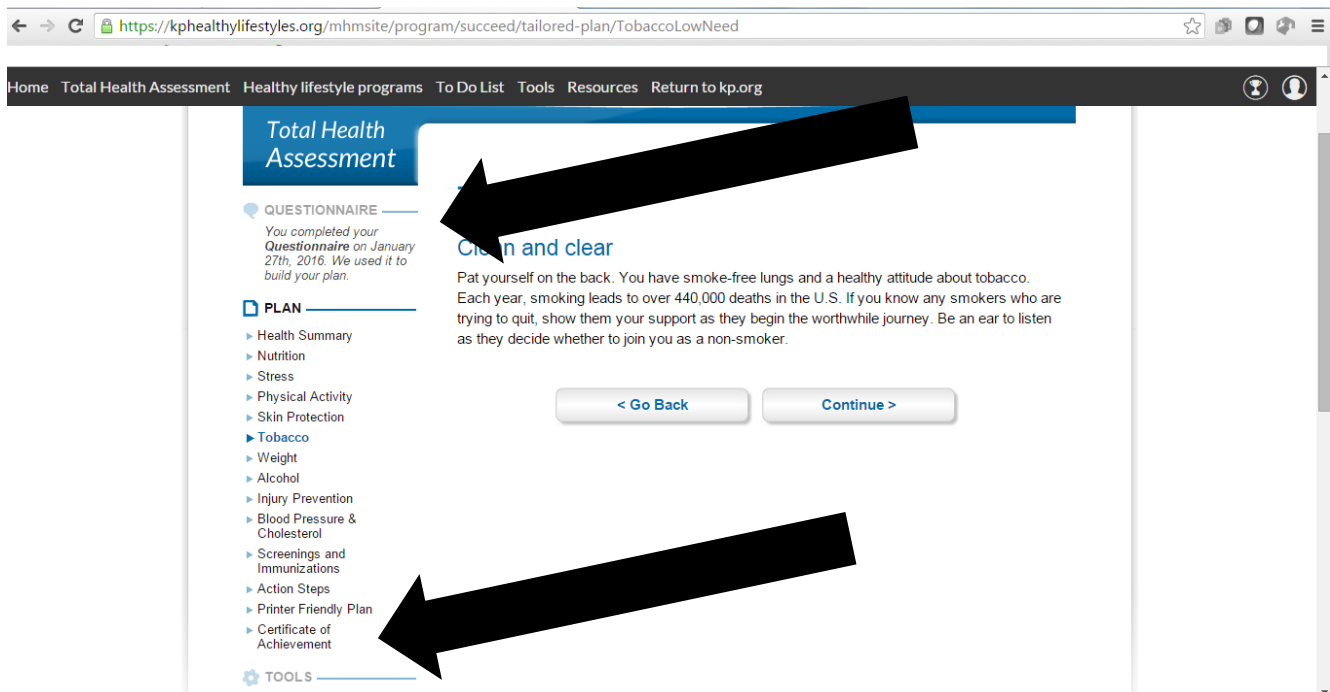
https://kphealthylifestyles.org/mhmsite/program/succeed/tailored-plan/TobaccoLowNeed

Home Total Health Assessment Healthy lifestyle programs To Do List Tools Resources Return to kp.org

Total Health Assessment

QUESTIONNAIRE

You completed your **Questionnaire** on January 27th, 2016. We used it to build your plan.

PLAN

- Health Summary
- Nutrition
- Stress
- Physical Activity
- Skin Protection
- Tobacco
- Weight
- Alcohol
- Injury Prevention
- Blood Pressure & Cholesterol
- Screenings and Immunizations
- Action Steps
- Printer Friendly Plan
- Certificate of Achievement

TOOLS

C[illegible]n and clear

Pat yourself on the back. You have smoke-free lungs and a healthy attitude about tobacco. Each year, smoking leads to over 440,000 deaths in the U.S. If you know any smokers who are trying to quit, show them your support as they begin the worthwhile journey. Be an ear to listen as they decide whether to join you as a non-smoker.

< Go Back Continue >